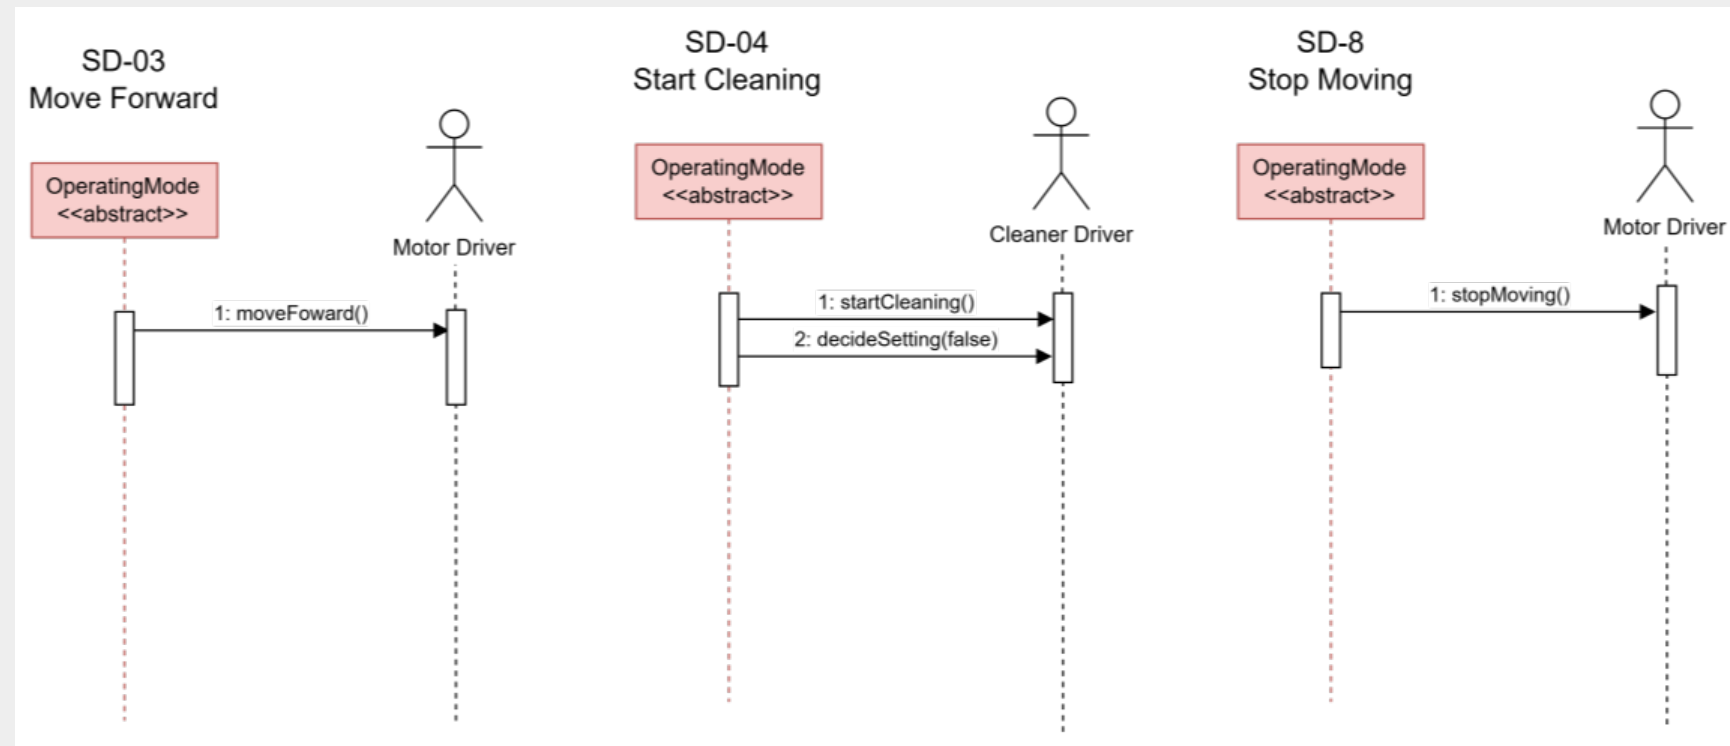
SD-03
Move Forward

OperatingMode
<<abstract>>

Motor Driver

1: moveFoward()

SD-04
Start Cleaning

OperatingMode
<<abstract>>

Cleaner Driver

1: startCleaning()

2: decideSetting(false)

SD-8
Stop Moving

OperatingMode
<<abstract>>

Motor Driver

1: stopMoving()